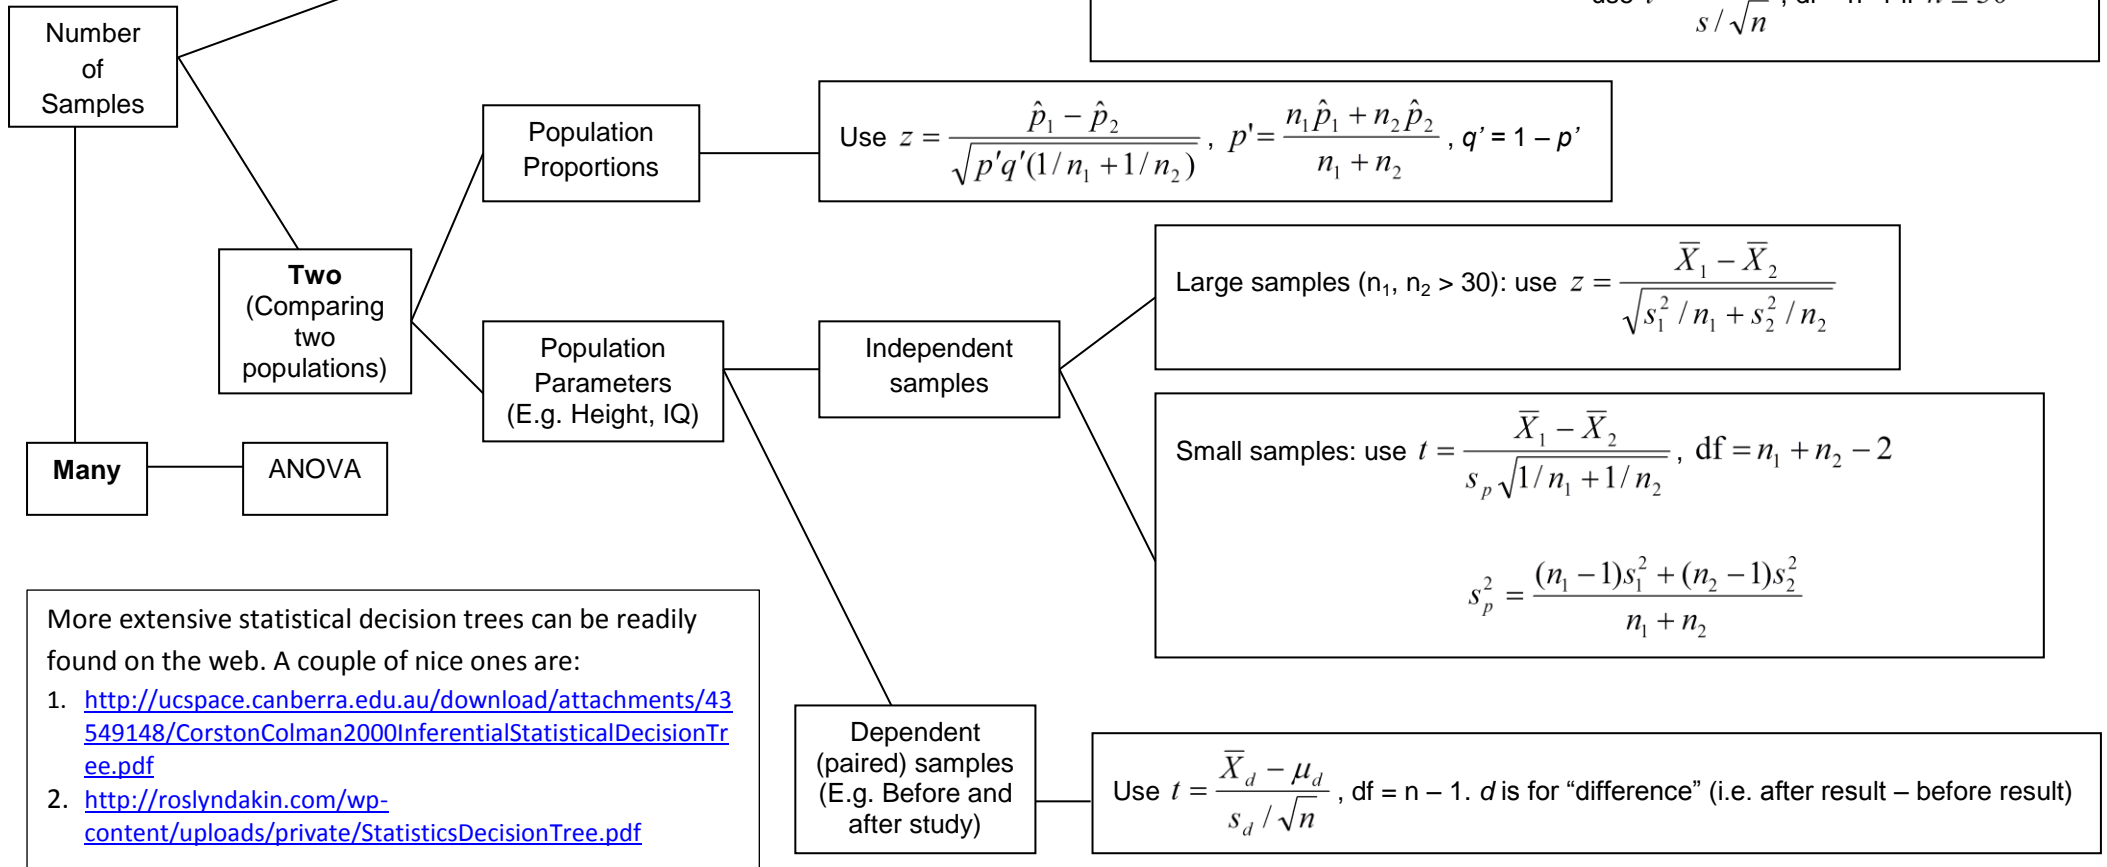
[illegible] $s/\sqrt{n}$ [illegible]

Number of Samples

Two (Comparing two populations)

Many

ANOVA

Population Proportions

Use $z = \frac{\hat{p}_1 - \hat{p}_2}{\sqrt{p'q'(1/n_1 + 1/n_2)}}$, $p' = \frac{n_1\hat{p}_1 + n_2\hat{p}_2}{n_1 + n_2}$, $q' = 1 - p'$

Population Parameters (E.g. Height, IQ)

Independent samples

Large samples ($n_1$, $n_2$ > 30): use $z = \frac{\bar{X}_1 - \bar{X}_2}{\sqrt{s_1^2/n_1 + s_2^2/n_2}}$

Small samples: use $t = \frac{\bar{X}_1 - \bar{X}_2}{s_p\sqrt{1/n_1 + 1/n_2}}$, $\text{df} = n_1 + n_2 - 2$

$s_p^2 = \frac{(n_1 - 1)s_1^2 + (n_2 - 1)s_2^2}{n_1 + n_2}$

Dependent (paired) samples (E.g. Before and after study)

Use $t = \frac{\bar{X}_d - \mu_d}{s_d/\sqrt{n}}$, df = n – 1. $d$ is for “difference” (i.e. after result – before result)

More extensive statistical decision trees can be readily found on the web. A couple of nice ones are:
1. http://ucspace.canberra.edu.au/download/attachments/43549148/CorstonColman2000InferentialStatisticalDecisionTree.pdf
2. http://roslyndakin.com/wp-content/uploads/private/StatisticsDecisionTree.pdf